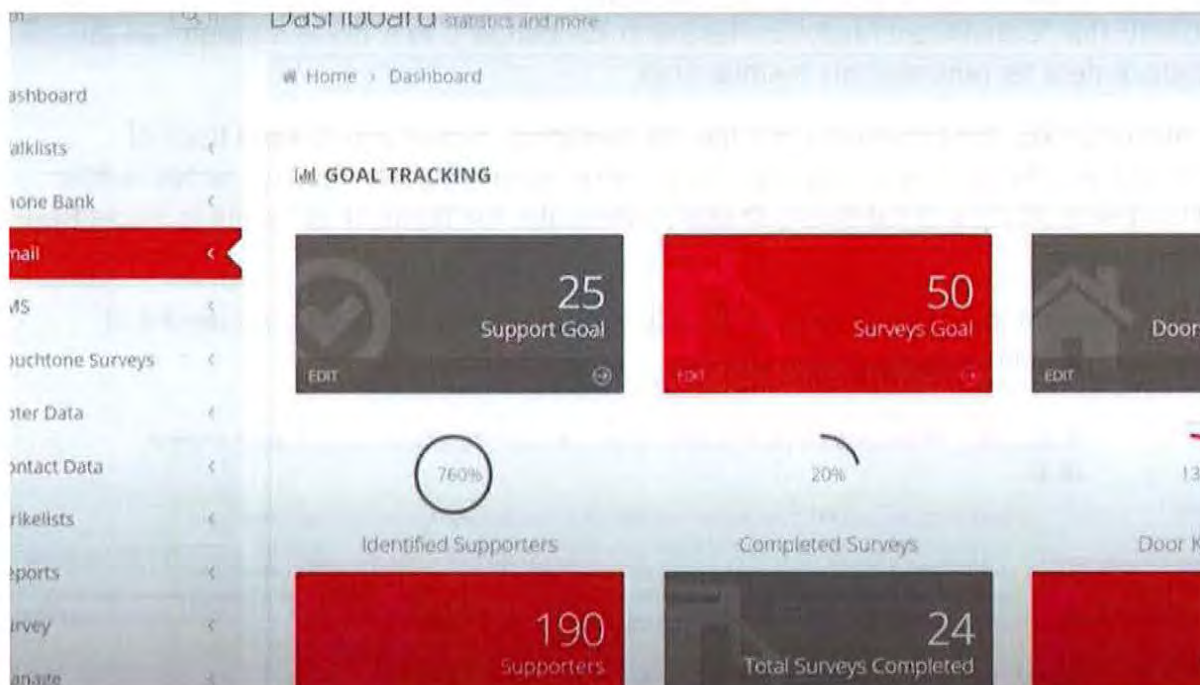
Dashboard statistics and more

Home › Dashboard

ashboard
alklists
hone Bank
mail
MS
uchtone Surveys
oter Data
ontact Data
rikelists
eports
urvey
anage

GOAL TRACKING

25
Support Goal
EDIT

50
Surveys Goal
EDIT

Door
EDIT

760%
Identified Supporters

20%
Completed Surveys

13
Door K

190
Supporters

24
Total Surveys Completed